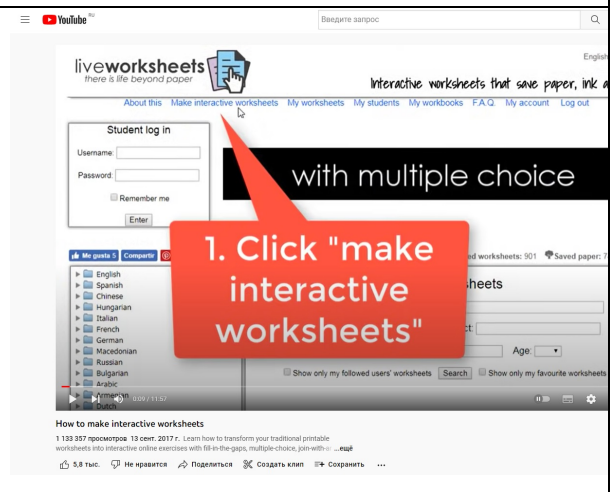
YouTube RU

Введите запрос

liveworksheets
there is life beyond paper

English

Interactive worksheets that save paper, ink a

About this Make interactive worksheets My worksheets My students My workbooks F.A.Q. My account Log out

Student log in

Username:

Password:

Remember me

Enter

with multiple choice

Me gusta 5 Compartir

1. Click "make interactive worksheets"

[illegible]ed worksheets: 901 Saved paper: 7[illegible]

English
Spanish
Chinese
Hungarian
Italian
French
German
Macedonian
Russian
Bulgarian
Arabic
Armenian
Dutch

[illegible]heets

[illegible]ct:

Age:

Show only my followed users' worksheets Search Show only my favourite worksheets

0:09 / 11:57

How to make interactive worksheets

1 133 357 просмотров 13 сент. 2017 г. Learn how to transform your traditional printable worksheets into interactive online exercises with fill-in-the-gaps, multiple-choice, join-with-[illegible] ...ещё

5,8 тыс. Не нравится Поделиться Создать клип Сохранить ...